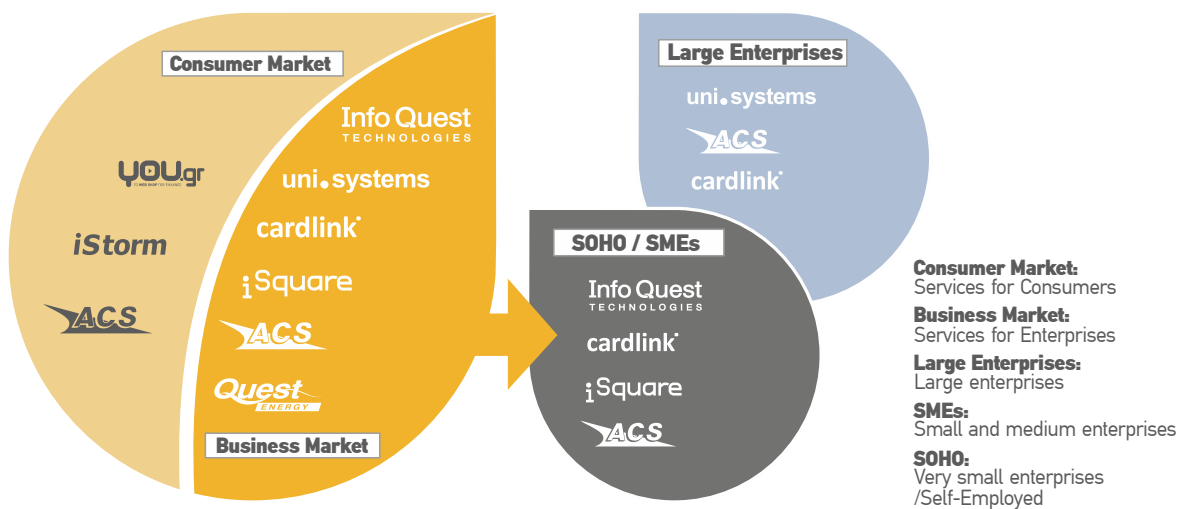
Consumer Market

YOU.gr
TO WEB SHOP ΤΗΣ ΤΑΧΥΤΗΤΑΣ

iStorm

ACS

Info Quest TECHNOLOGIES

uni.systems

cardlink

iSquare

ACS

Quest ENERGY

Business Market

Large Enterprises

uni.systems

ACS

cardlink

SOHO / SMEs

Info Quest TECHNOLOGIES

cardlink

iSquare

ACS

Consumer Market:
Services for Consumers

Business Market:
Services for Enterprises

Large Enterprises:
Large enterprises

SMEs:
Small and medium enterprises

SOHO:
Very small enterprises /Self-Employed